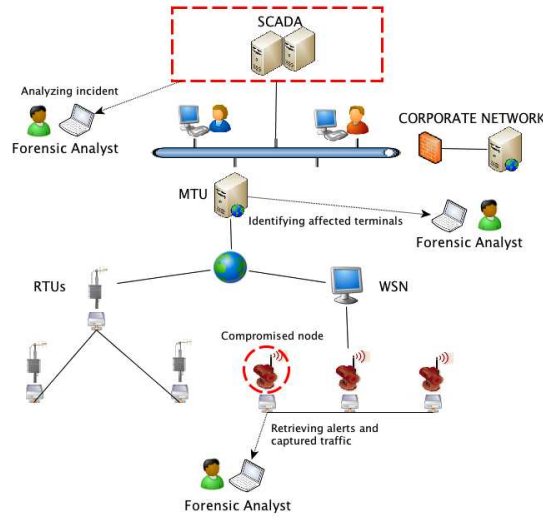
SCADA

Analyzing incident

Forensic Analyst

CORPORATE NETWORK

MTU

Identifying affected terminals

Forensic Analyst

RTUs

WSN

Compromised node

Retrieving alerts and captured traffic

Forensic Analyst